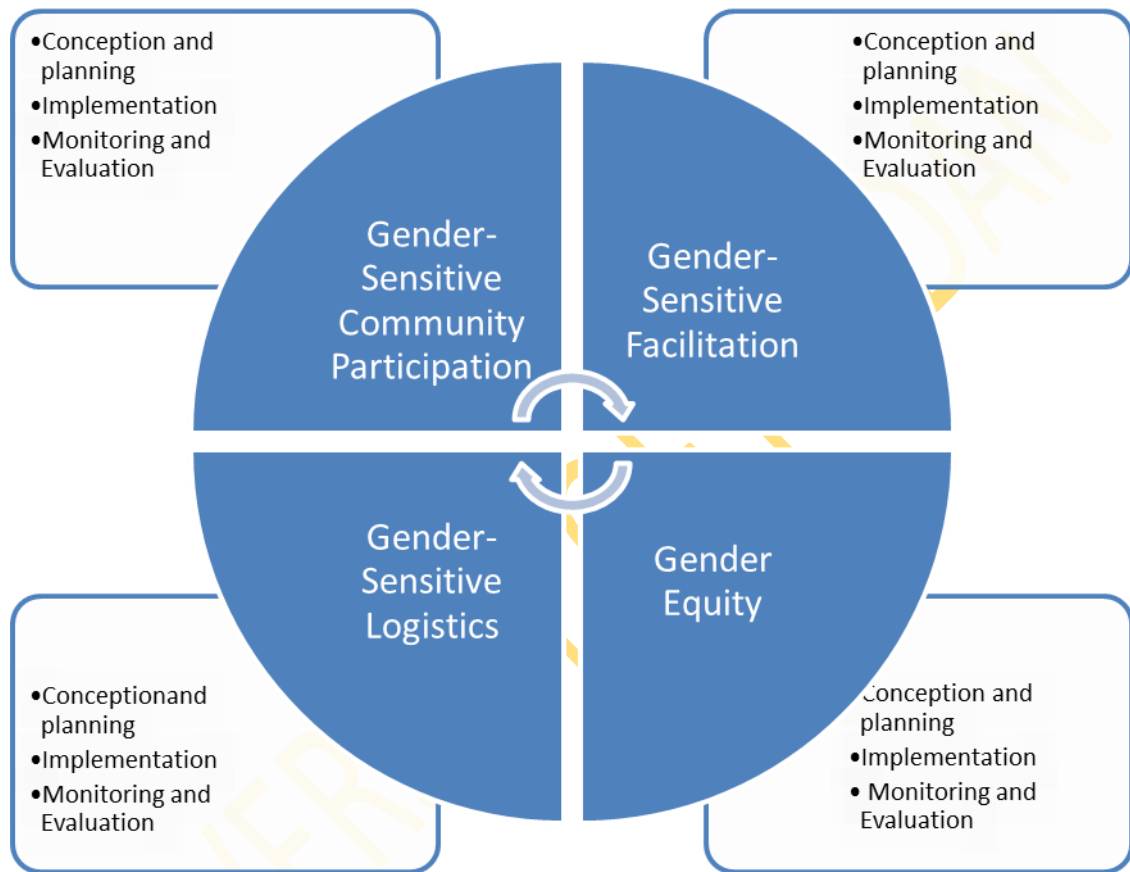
•Conception and planning
•Implementation
•Monitoring and Evaluation

•Conception and planning
•Implementation
•Monitoring and Evaluation

Gender-Sensitive Community Participation

Gender-Sensitive Facilitation

Gender-Sensitive Logistics

Gender Equity

•Conceptionand planning
•Implementation
•Monitoring and Evaluation

Conception and planning
•Implementation
• Monitoring and Evaluation